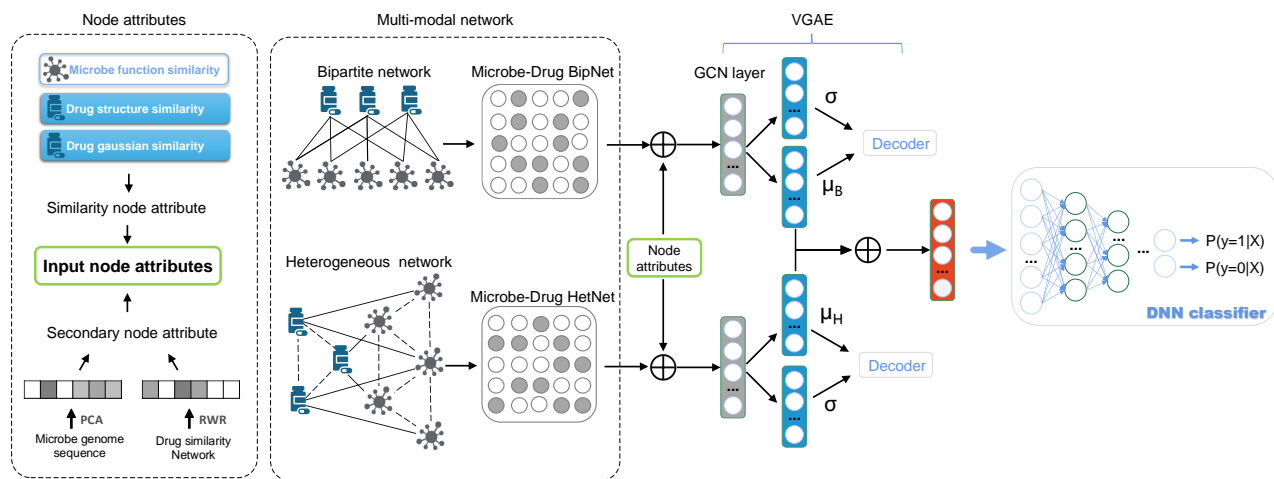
Node attributes

Microbe function similarity

Drug structure similarity

Drug gaussian similarity

Similarity node attribute

Input node attributes

Secondary node attribute

PCA

RWR

Microbe genome sequence

Drug similarity Network

Multi-modal network

Bipartite network

Microbe-Drug BipNet

Heterogeneous network

Microbe-Drug HetNet

Node attributes

VGAE

GCN layer

$\sigma$

$\mu_B$

Decoder

$\mu_H$

Decoder

$\sigma$

P(y=1|X)

P(y=0|X)

DNN classifier